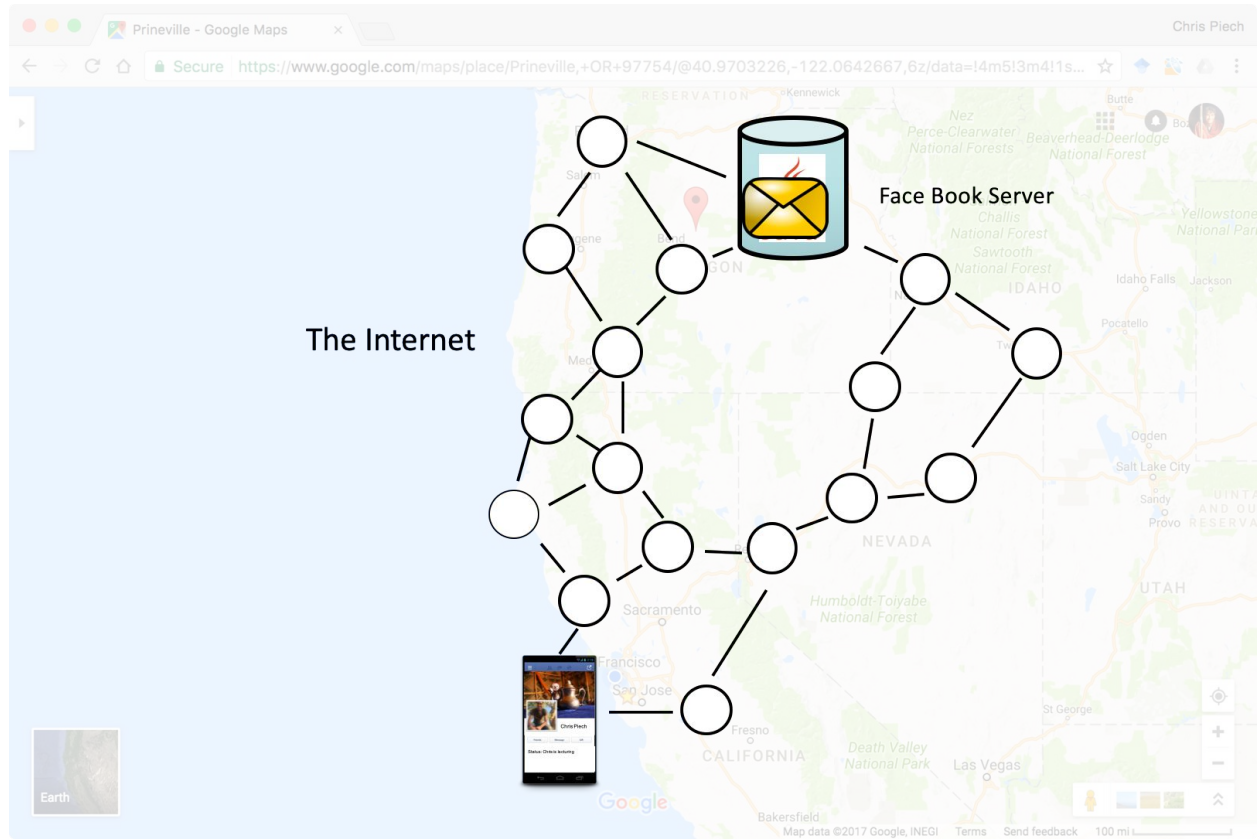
Prineville - Google Maps

Chris Piech

Secure https://www.google.com/maps/place/Prineville,+OR+97754/@40.9703226,-122.0642667,6z/data=!4m5!3m4!1s...

RESERVATION Kennewick

Butte

Nez Perce-Clearwater National Forests

Beaverhead-Deerlodge National Forest

Face Book Server

Salem

Eugene

Bend

OREGON

Challis National Forest

Sawtooth National Forest

Yellowstone National Park

Idaho Falls

Jackson

IDAHO

Pocatello

Twin Falls

The Internet

Medford

Ogden

Salt Lake City

Sandy

Provo

UINTAH AND OURAY RESERVATION

NEVADA

Reno

Sacramento

Humboldt-Toiyabe National Forest

UTAH

San Francisco

San Jose

Chris Piech

Status: Chris is lecturing

Fresno

CALIFORNIA

St George

Death Valley National Park

Las Vegas

Earth

Google

Bakersfield

Map data ©2017 Google, INEGI Terms Send feedback 100 mi